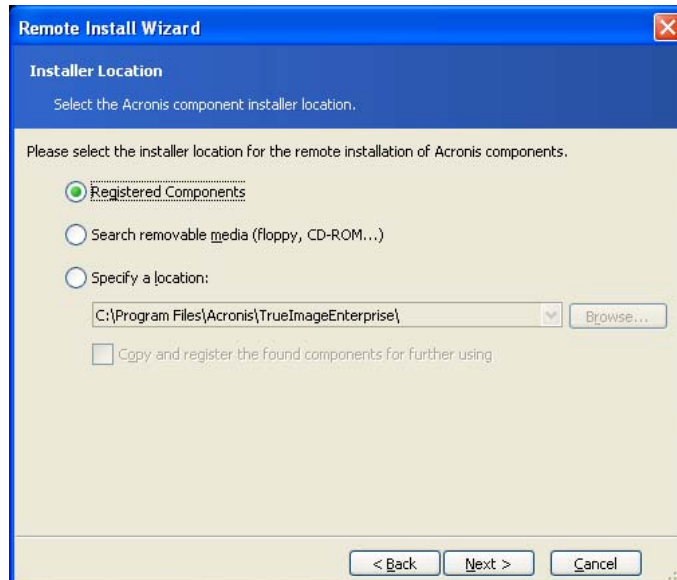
Remote Install Wizard

Installer Location

Select the Acronis component installer location.

Please select the installer location for the remote installation of Acronis components.

Registered Components

Search removable media (floppy, CD-ROM...)

Specify a location:

C:\Program Files\Acronis\TrueImageEnterprise\

Browse...

Copy and register the found components for further using

< Back

Next >

Cancel